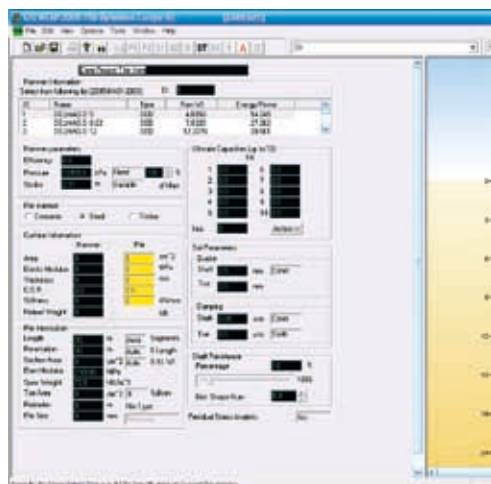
File Edit View Options Tools Window Help

Hammer Information

Selection following by

| ID | Name | Type | Ram (kN) | Energy/Power |
|---|---|---|---|---|
| 1 | DELMAG D 5 | OED | 4.9050 | 14.240 |
| 2 | DELMAG D 8-22 | OED | 7.8480 | 27.300 |
| 3 | DELMAG D 12 | OED | 12.2270 | 29.983 |

Hammer parameters

Efficiency

Pressure

Stroke

Pile material

Concrete

Steel

Timber

Cushion Information

Hammer

Pile

Area

Elastic Modulus

Thickness

C.O.R.

Stiffness

Helmet Weight

Pile Information

Length

Penetration

Section Area

Elast Modulus

Spec Weight

Toe Area

Perimeter

Pile Size

Ultimate Capacities (up to 10)

Soil Parameters

Quake

Shaft

Toe

Damping

Shaft

Toe

Shaft Resistance

Percentage

Skin Shape Rule

Residual Stress Analysis

No